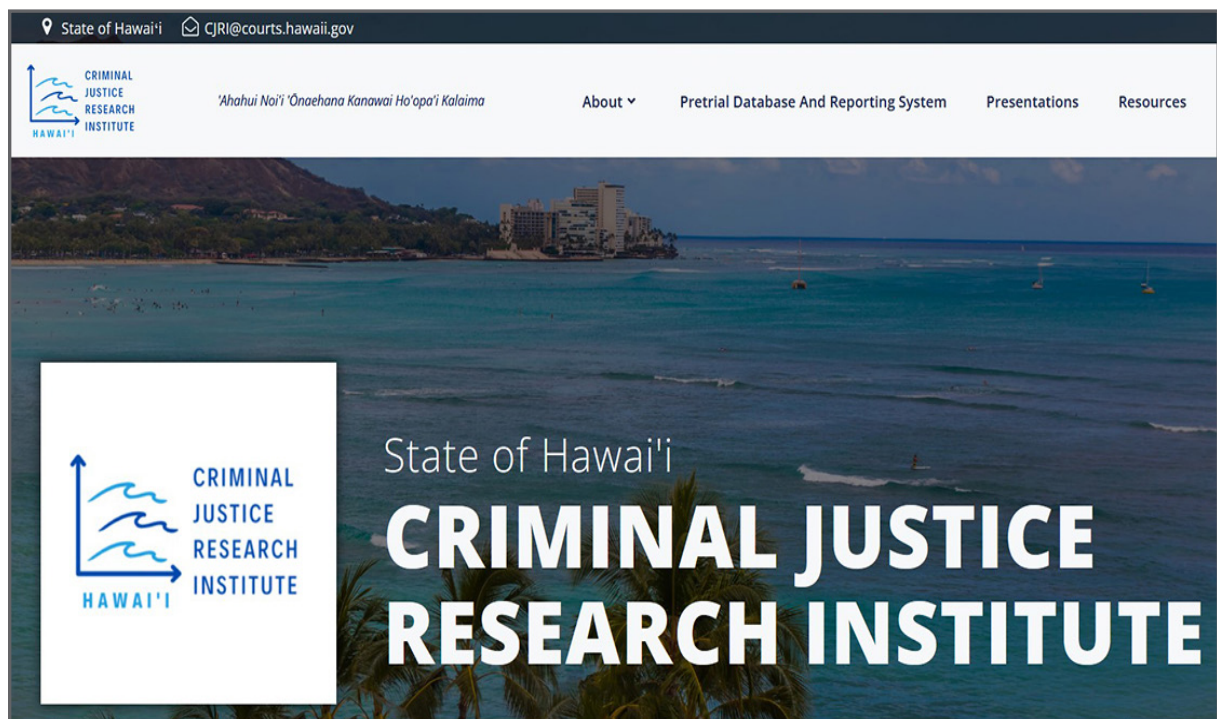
State of Hawaiʻi CJRI@courts.hawaii.gov

CRIMINAL JUSTICE RESEARCH INSTITUTE HAWAI'I

'Ahahui Noi'i 'Ōnaehana Kanawai Ho'opa'i Kalaima

About Pretrial Database And Reporting System Presentations Resources

CRIMINAL JUSTICE RESEARCH INSTITUTE HAWAI'I

State of Hawai'i

CRIMINAL JUSTICE RESEARCH INSTITUTE